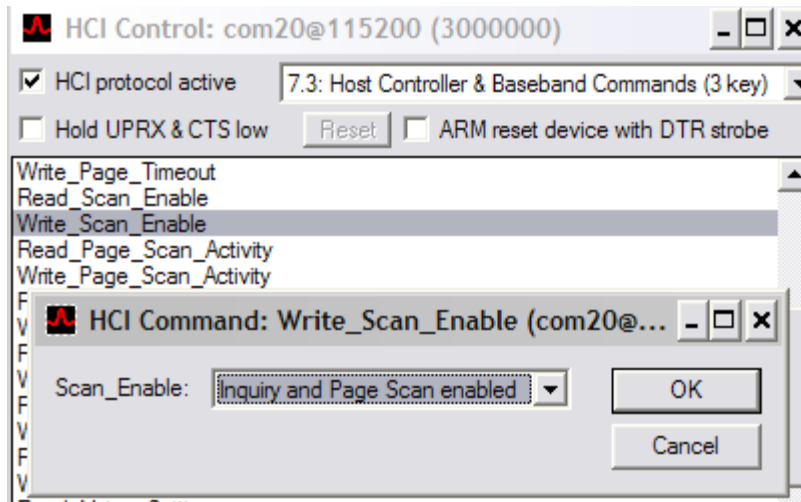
HCI Control: com20@115200 (3000000)

HCI protocol active

7.3: Host Controller & Baseband Commands (3 key)

Hold UPRX & CTS low

Reset

ARM reset device with DTR strobe

Write_Page_Timeout
Read_Scan_Enable
Write_Scan_Enable
Read_Page_Scan_Activity
Write_Page_Scan_Activity

HCI Command: Write_Scan_Enable (com20@...

Scan_Enable: Inquiry and Page Scan enabled

OK

Cancel